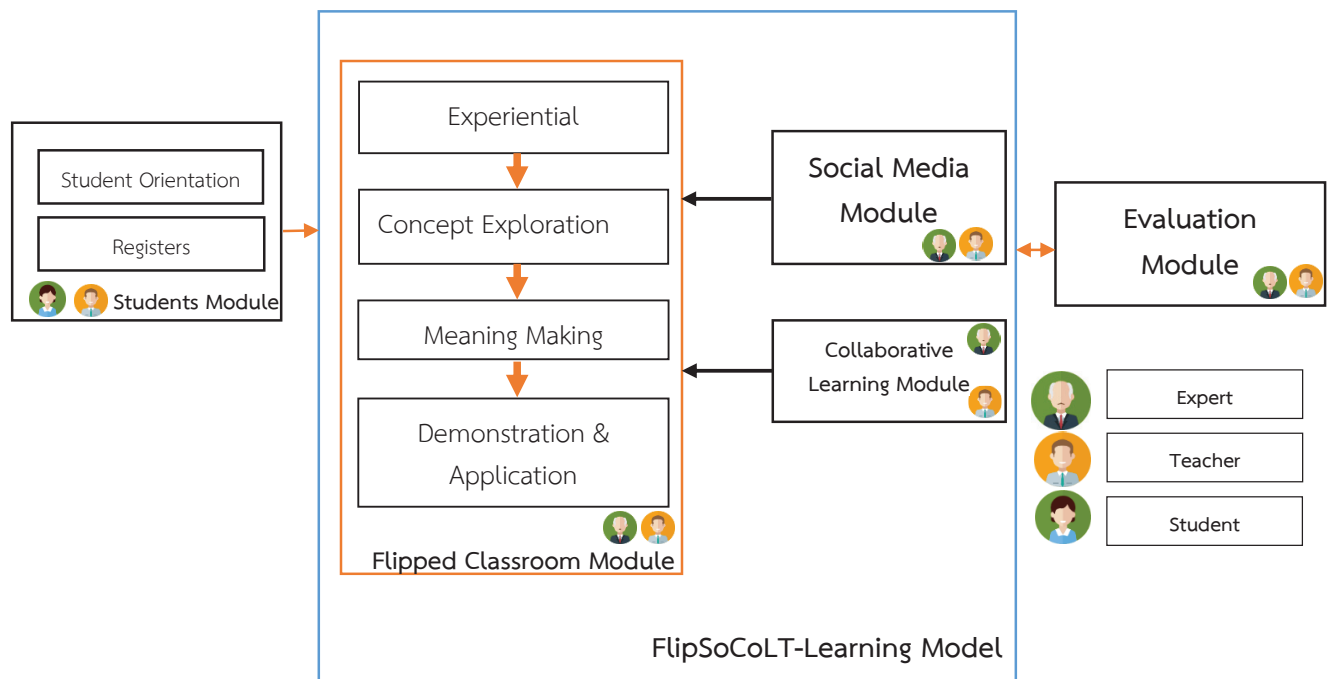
Student Orientation

Registers

Students Module

Experiential

Concept Exploration

Meaning Making

Demonstration & Application

Flipped Classroom Module

Social Media Module

Collaborative Learning Module

Evaluation Module

Expert

Teacher

Student

FlipSoCoLT-Learning Model